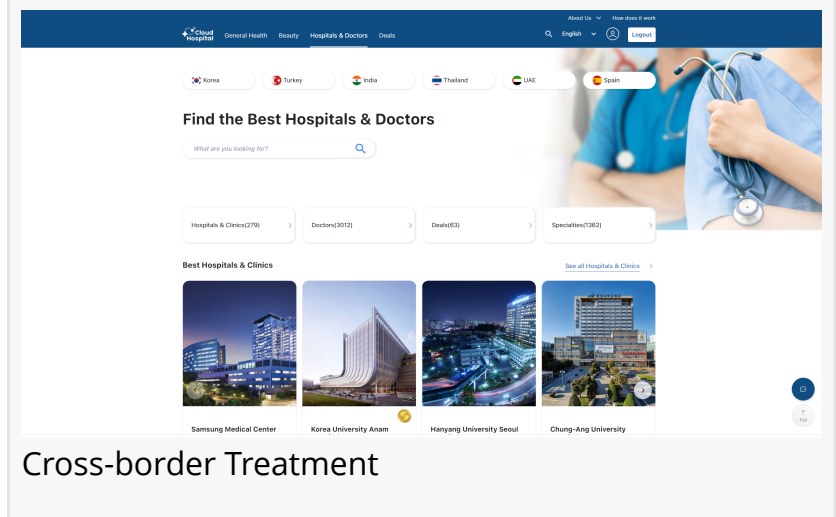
About Us How does it work

Cloud Hospital General Health Beauty Hospitals & Doctors Deals English Logout

Korea Turkey India Thailand UAE Spain

Find the Best Hospitals & Doctors

What are you looking for?

Hospitals & Clinics(279) Doctors(3012) Deals(63) Specialties(1362)

Best Hospitals & Clinics

See all Hospitals & Clinics

Samsung Medical Center

Korea University Anam

Hanyang University Seoul

Chung-Ang University

TOP

Cross-border Treatment